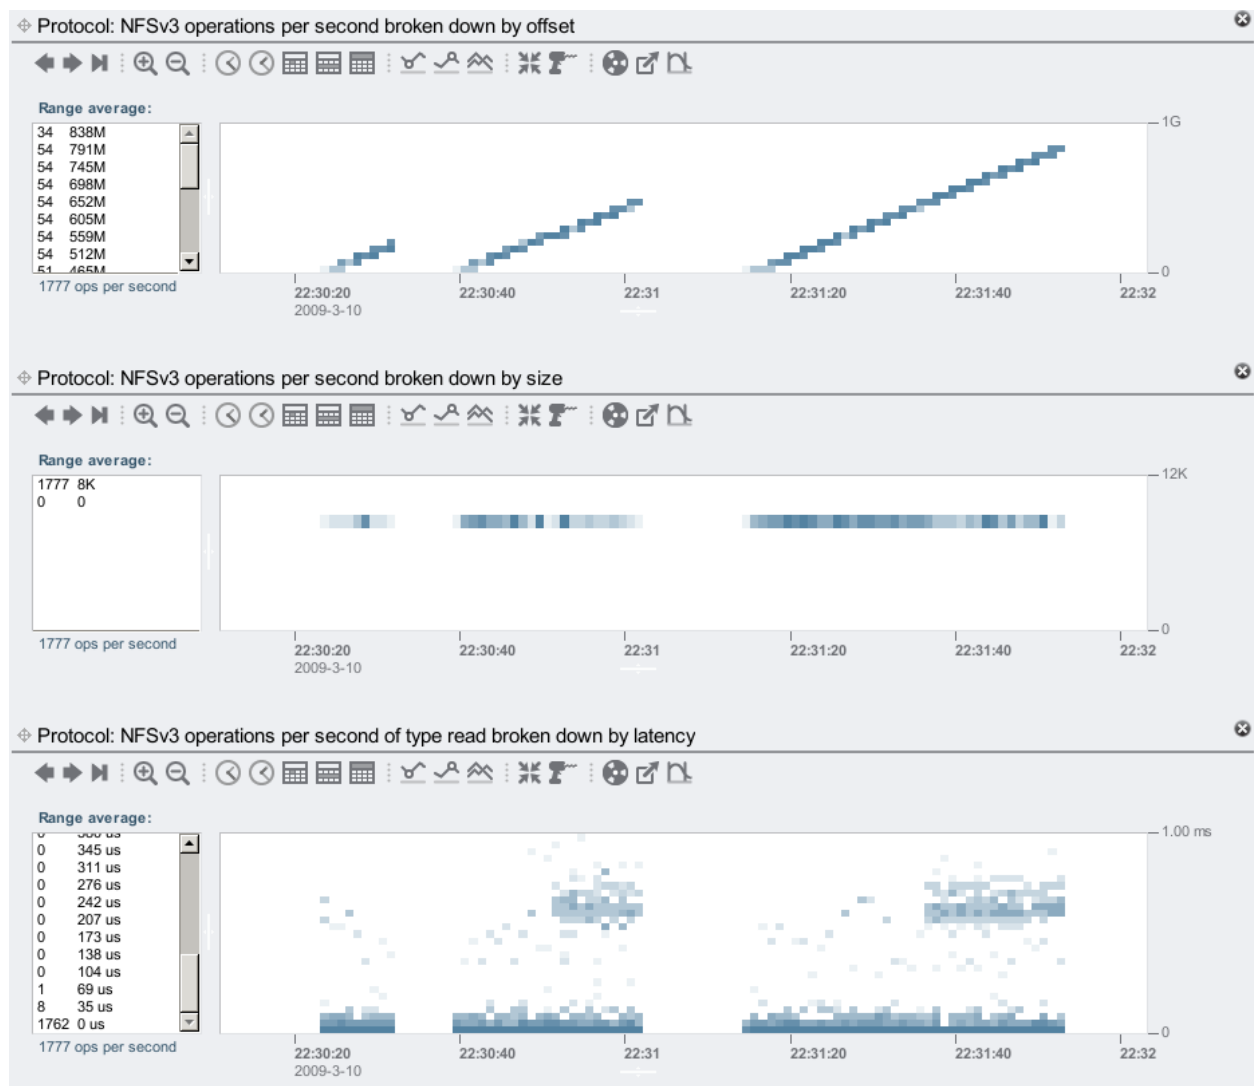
Protocol: NFSv3 operations per second broken down by offset

Range average:

34 838M
54 791M
54 745M
54 698M
54 652M
54 605M
54 559M
54 512M
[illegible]

1777 ops per second

1G
0

22:30:20
2009-3-10
22:30:40
22:31
22:31:20
22:31:40
22:32

Protocol: NFSv3 operations per second broken down by size

Range average:

1777 8K
0 0

1777 ops per second

12K
0

22:30:20
2009-3-10
22:30:40
22:31
22:31:20
22:31:40
22:32

Protocol: NFSv3 operations per second of type read broken down by latency

Range average:

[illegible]
0 345 us
0 311 us
0 276 us
0 242 us
0 207 us
0 173 us
0 138 us
0 104 us
1 69 us
8 35 us
1762 0 us

1777 ops per second

1.00 ms
0

22:30:20
2009-3-10
22:30:40
22:31
22:31:20
22:31:40
22:32